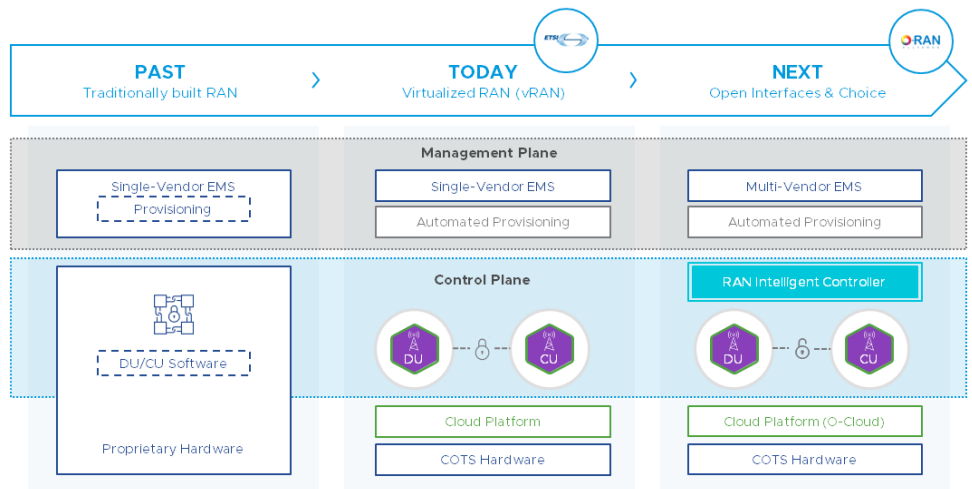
ETSI

O-RAN

PAST
Traditionally built RAN

TODAY
Virtualized RAN (vRAN)

NEXT
Open Interfaces & Choice

Management Plane

Single-Vendor EMS

Provisioning

Single-Vendor EMS

Automated Provisioning

Multi-Vendor EMS

Automated Provisioning

Control Plane

RAN Intelligent Controller

DU/CU Software

DU

CU

DU

CU

Proprietary Hardware

Cloud Platform

COTS Hardware

Cloud Platform (O-Cloud)

COTS Hardware